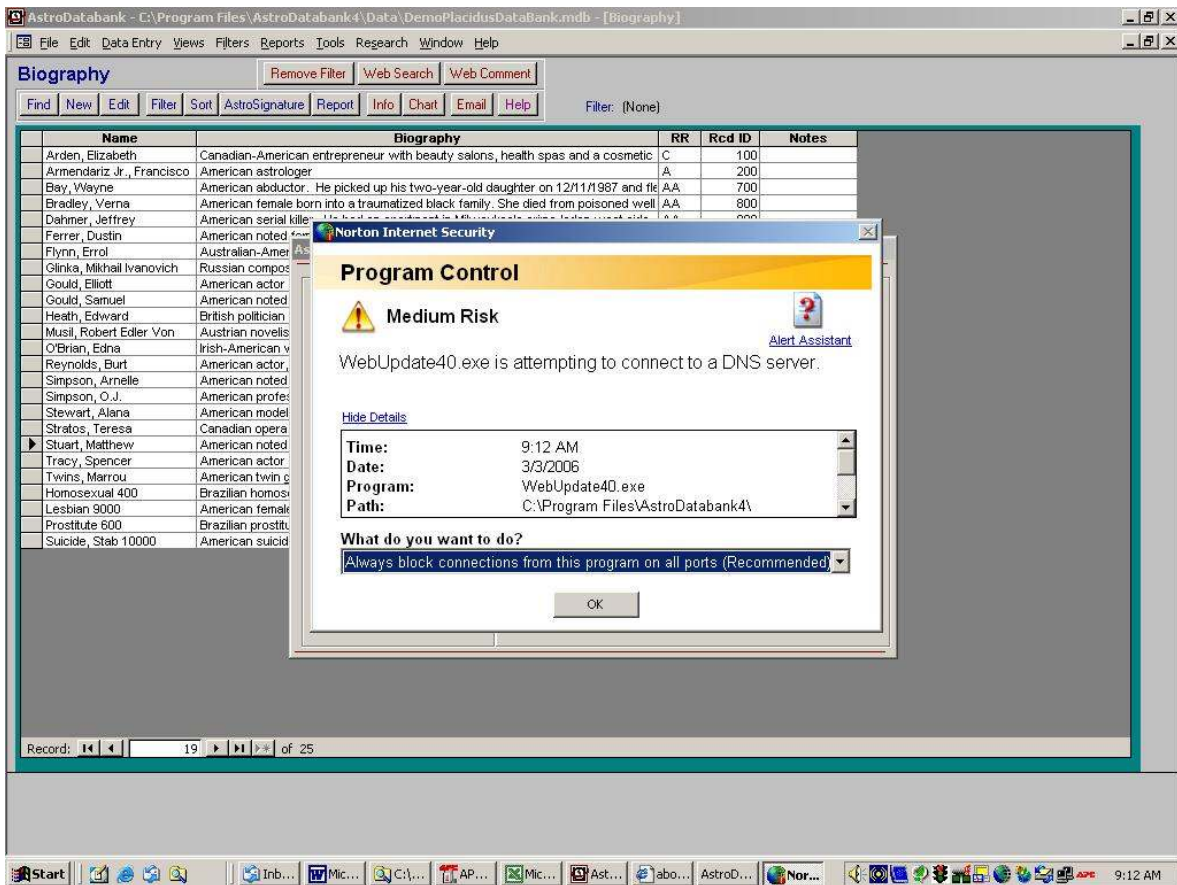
AstroDatabank - C:\Program Files\AstroDatabank4\Data\DemoPlacidusDataBank.mdb - [Biography]

File Edit Data Entry Views Filters Reports Tools Research Window Help

Biography

Remove Filter | Web Search | Web Comment

Find | New | Edit | Filter | Sort | AstroSignature | Report | Info | Chart | Email | Help

Filter: (None)

| Name | Biography | RR | Rcd ID | Notes |
|---|---|---|---|---|
| Arden, Elizabeth | Canadian-American entrepreneur with beauty salons, health spas and a cosmetic | C | 100 | |
| Armendariz Jr., Francisco | American astrologer | A | 200 | |
| Bay, Wayne | American abductor. He picked up his two-year-old daughter on 12/11/1987 and fle | AA | 700 | |
| Bradley, Verna | American female born into a traumatized black family. She died from poisoned well | AA | 800 | |
| Dahmer, Jeffrey | American serial kille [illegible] | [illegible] | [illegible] | |
| Ferrer, Dustin | American noted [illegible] | | | |
| Flynn, Errol | Australian-Amer | | | |
| Glinka, Mikhail Ivanovich | Russian compos | | | |
| Gould, Elliott | American actor | | | |
| Gould, Samuel | American noted | | | |
| Heath, Edward | British politician | | | |
| Musil, Robert Edler Von | Austrian novelis | | | |
| O'Brian, Edna | Irish-American v | | | |
| Reynolds, Burt | American actor, | | | |
| Simpson, Arnelle | American noted | | | |
| Simpson, O.J. | American profes | | | |
| Stewart, Alana | American model | | | |
| Stratos, Teresa | Canadian opera | | | |
| Stuart, Matthew | American noted | | | |
| Tracy, Spencer | American actor | | | |
| Twins, Marrou | American twin | | | |
| Homosexual 400 | Brazilian homos | | | |
| Lesbian 9000 | American female | | | |
| Prostitute 600 | Brazilian prostitu | | | |
| Suicide, Stab 10000 | American suicid | | | |

Norton Internet Security

Program Control

Medium Risk

Alert Assistant

WebUpdate40.exe is attempting to connect to a DNS server.

Hide Details

Time: 9:12 AM
Date: 3/3/2006
Program: WebUpdate40.exe
Path: C:\Program Files\AstroDatabank4\

What do you want to do?

Always block connections from this program on all ports (Recommended)

OK

Record: 19 of 25

Start | Inb... | Mic... | C:\... | AP... | Mic... | Ast... | abo... | AstroD... | Nor... | 9:12 AM